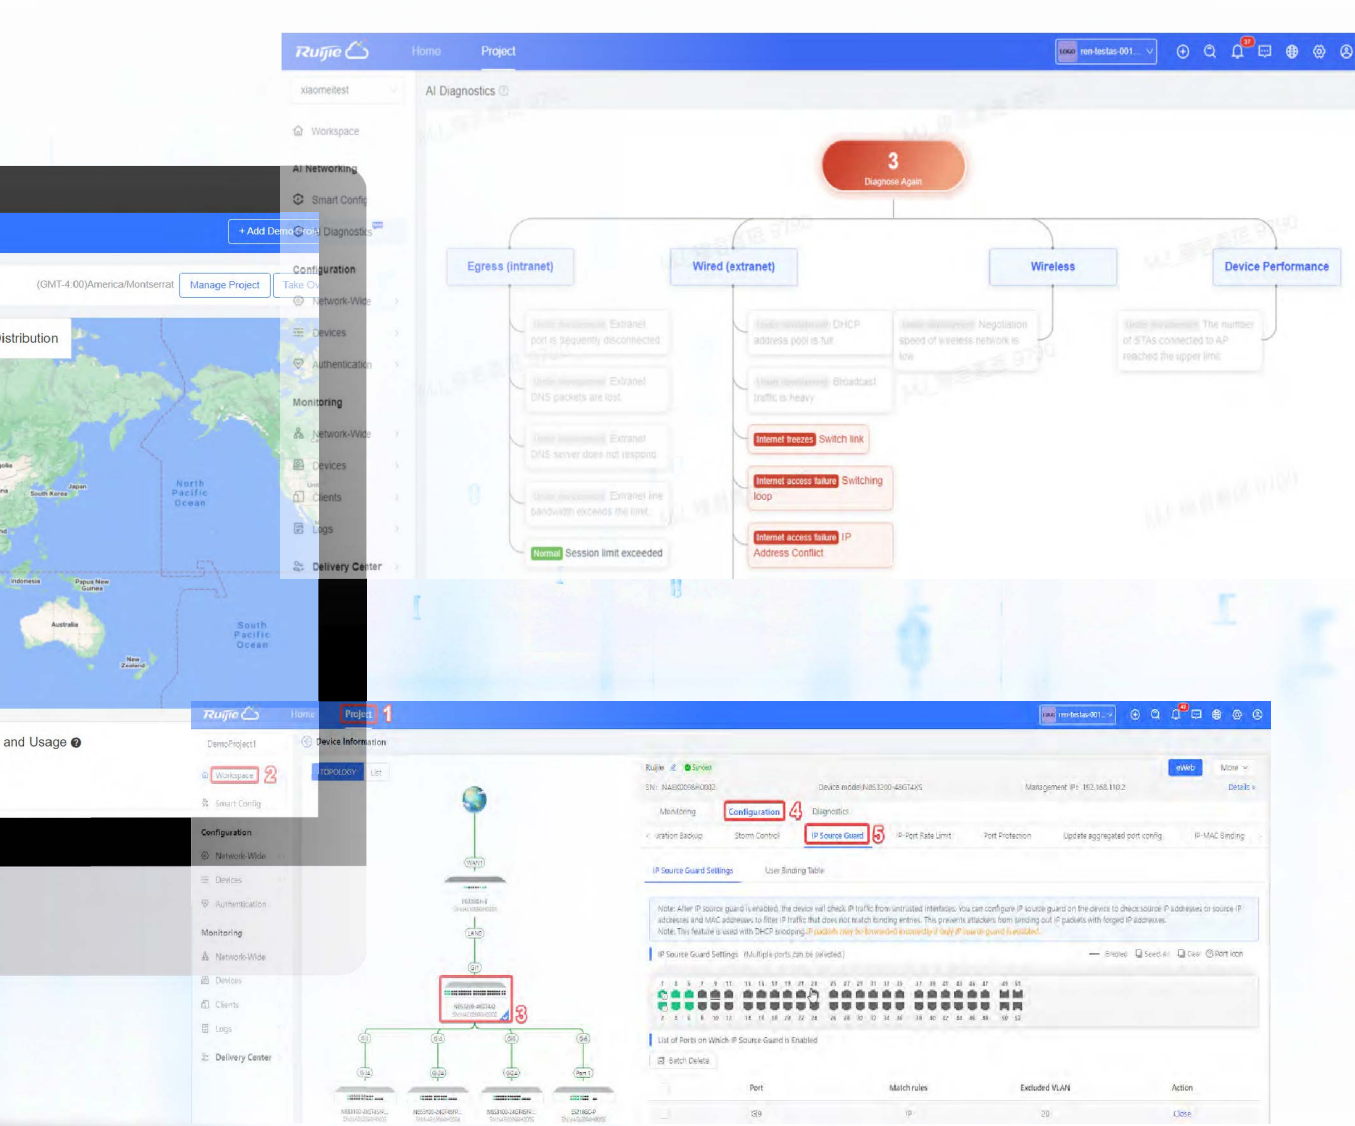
Ruijie Home Project

xiaomeitest

Workspace

AI Networking

Smart Config

AI Diagnostics

Configuration

Network-Wide

Devices

Authentication

Monitoring

Network-Wide

Devices

Clients

Logs

Delivery Center

AI Diagnostics

3
Diagnose Again

Egress (intranet)

Wired (extranet)

Wireless

Device Performance

Extranet port is frequently disconnected

DHCP address pool is full

Negotiation speed of wireless network is low

The number of STAs connected to AP reached the upper limit

Extranet DNS packets are lost

Broadcast traffic is heavy

Extranet DNS server does not respond

Internet freezes Switch link

Internet access failure Switching loop

Extranet line bandwidth exceeds the limit

Internet access failure IP Address Conflict

Normal Session limit exceeded

+ Add Demo Group

(GMT-4:00)America/Montserrat Manage Project Take Ov

Distribution

North Pacific Ocean

South Korea

Japan

Indonesia

Papua New Guinea

Australia

South Pacific Ocean

New Zealand

and Usage

Ruijie Home Project 1

DemoProject1

Workspace 2

Smart Config

Configuration

Network-Wide

Devices

Authentication

Monitoring

Network-Wide

Devices

Clients

Logs

Delivery Center

Device Information

TOPOLOGY List

3

Ruijie Synced

eWeb More

Management IP: 192.168.110.2

Details

Monitoring Configuration 4 Diagnostics

IP Source Guard 5

Storm Control

IP-Port Rate Limit

Port Protection

Update aggregated port config

IP-MAC Binding

IP Source Guard Settings

User Binding Table

IP Source Guard Settings

List of Ports on Which IP Source Guard Is Enabled

Batch Delete

| | Port | Match rules | Excluded VLAN | Action |
|---|---|---|---|---|
| | Gi9 | IP | 20 | Close |